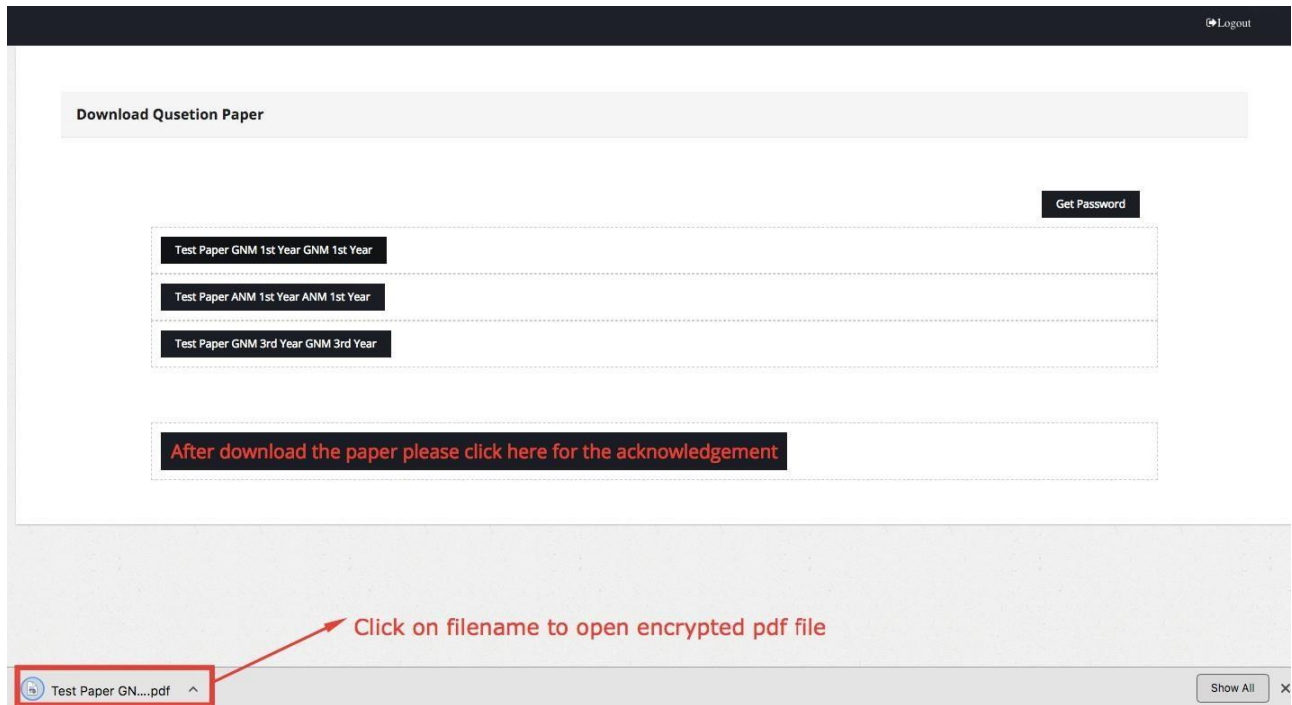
Logout

Download Qusetion Paper

Get Password

Test Paper GNM 1st Year GNM 1st Year

Test Paper ANM 1st Year ANM 1st Year

Test Paper GNM 3rd Year GNM 3rd Year

After download the paper please click here for the acknowledgement

Click on filename to open encrypted pdf file

Test Paper GN....pdf

Show All